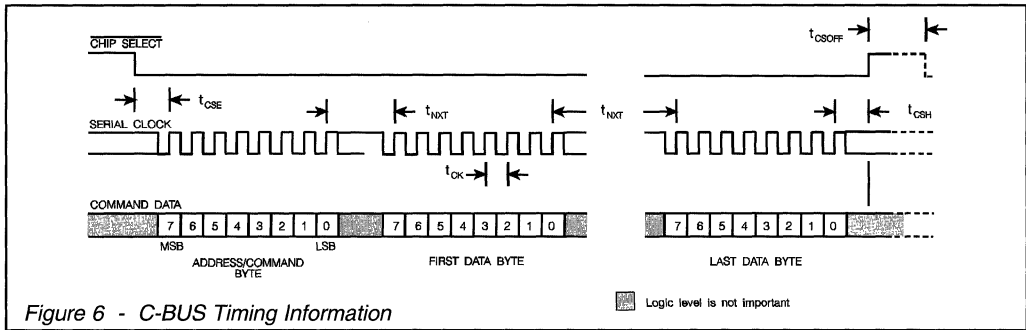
$\overline{\text{CHIP SELECT}}$

$t_{CSOFF}$

$t_{CSE}$

$t_{NXT}$

$t_{NXT}$

SERIAL CLOCK

$t_{CSH}$

$t_{CK}$

COMMAND DATA

7 6 5 4 3 2 1 0

7 6 5 4 3 2 1 0

7 6 5 4 3 2 1 0

MSB

LSB

ADDRESS/COMMAND BYTE

FIRST DATA BYTE

LAST DATA BYTE

Logic level is not important

Figure 6 - C-BUS Timing Information